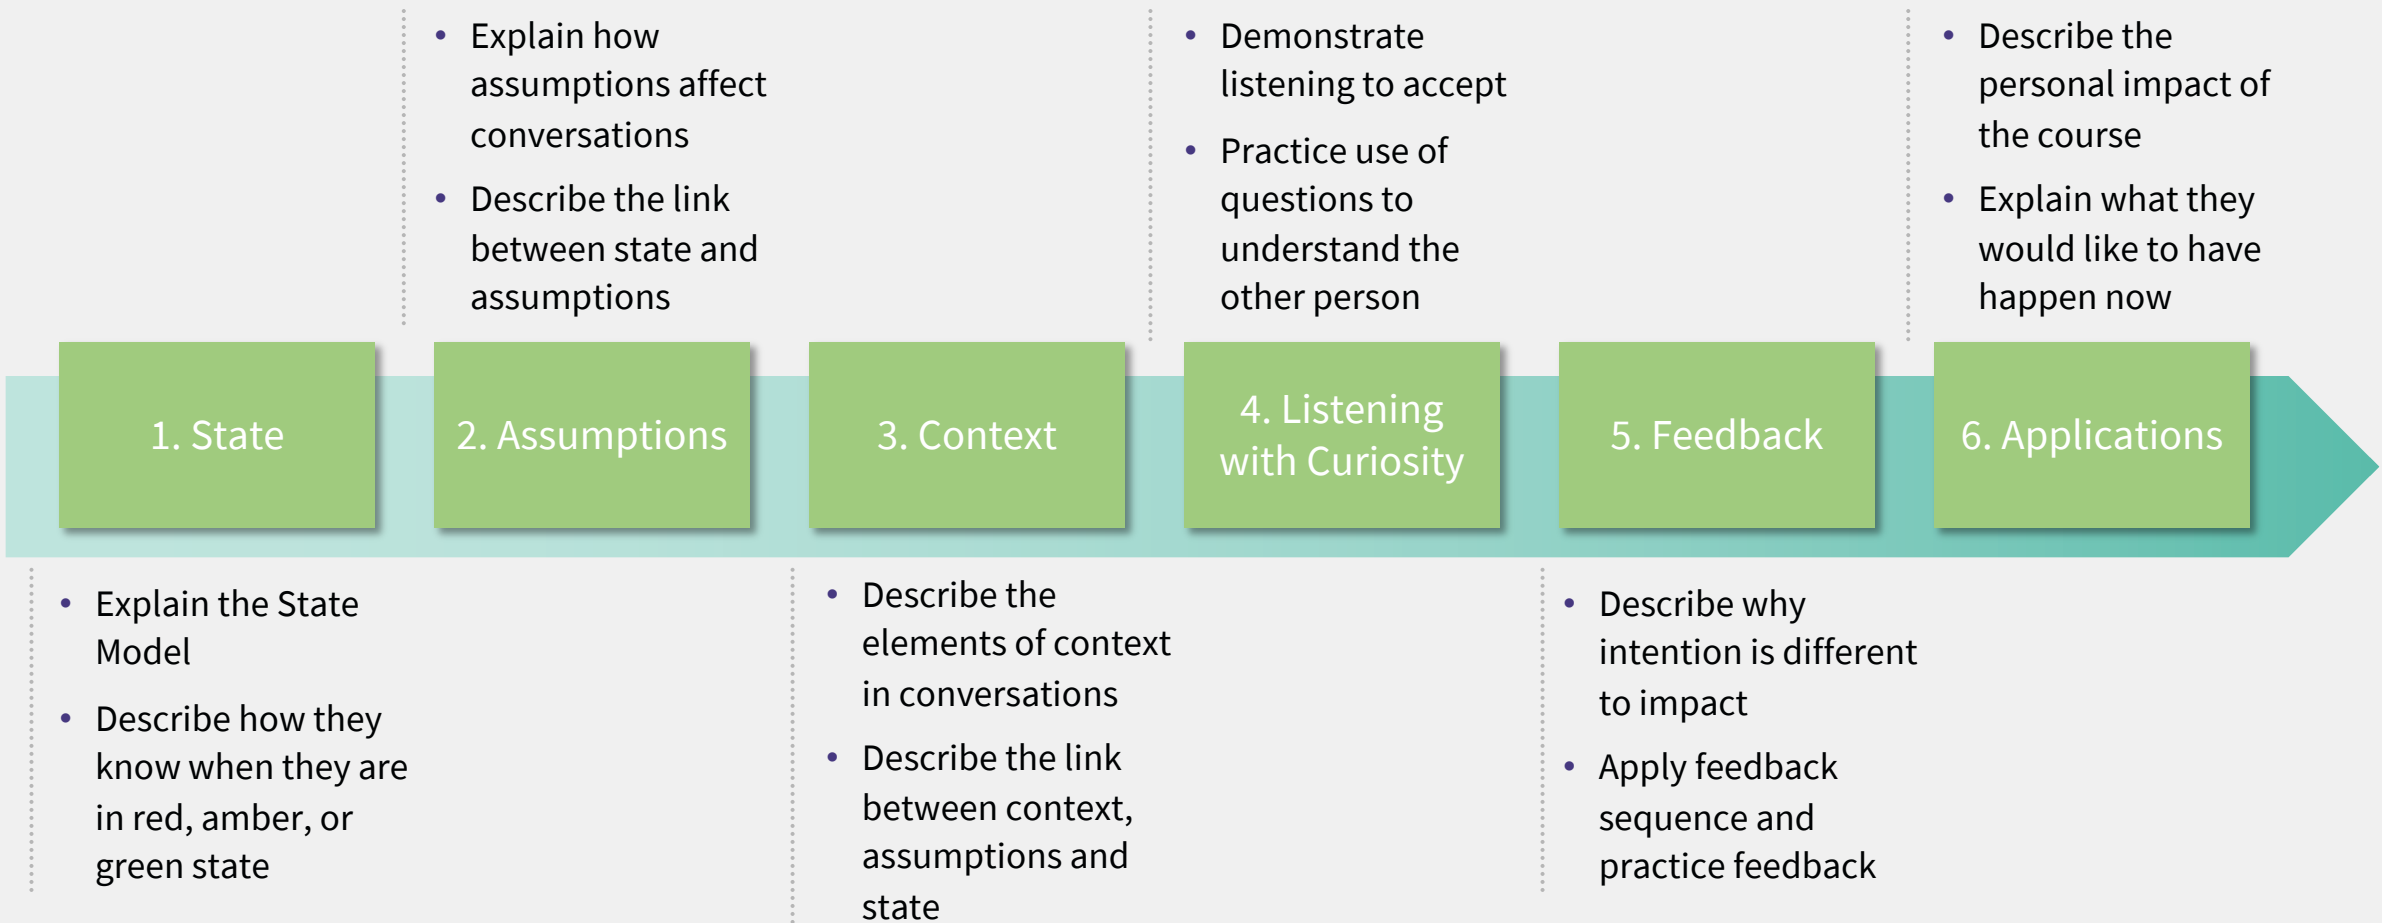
1. State

- Explain the State Model
- Describe how they know when they are in red, amber, or green state

2. Assumptions

- Explain how assumptions affect conversations
- Describe the link between state and assumptions

3. Context

- Describe the elements of context in conversations
- Describe the link between context, assumptions and state

4. Listening with Curiosity

- Demonstrate listening to accept
- Practice use of questions to understand the other person

5. Feedback

- Describe why intention is different to impact
- Apply feedback sequence and practice feedback

6. Applications

- Describe the personal impact of the course
- Explain what they would like to have happen now